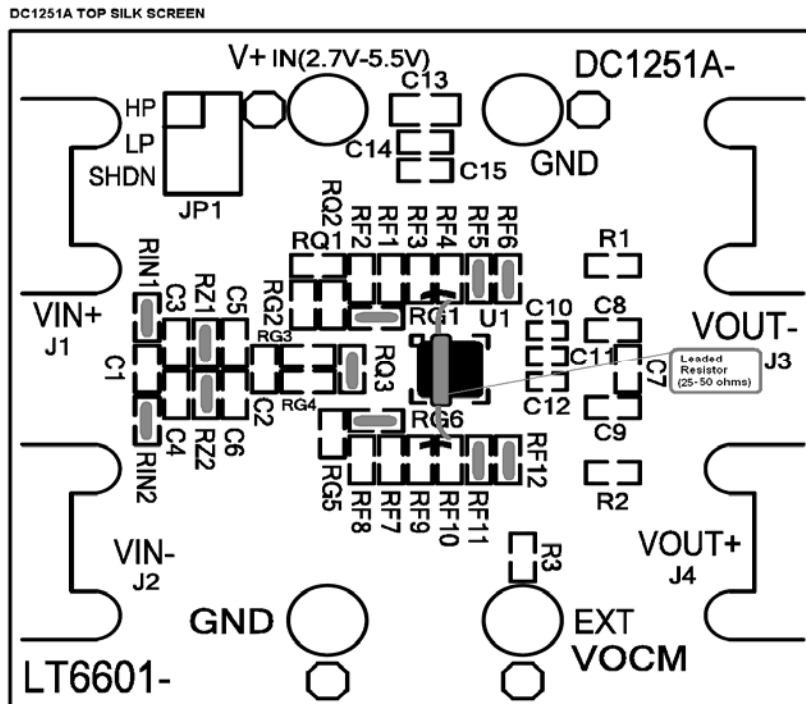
DC1251A TOP SILK SCREEN

V+ IN(2.7V-5.5V)

DC1251A-

C13

C14

C15

GND

HP

LP

SHDN

JP1

RQ2

RF2

RF3

RF5

RF1

RF4

RF6

RQ1

R1

RIN1

C3

RZ1

C5

RG2

RG1

U1

C10

C8

VIN+

J1

RG3

VOUT-

C1

RQ3

C11

C7

J3

Leaded Resistor (25-50 ohms)

C2

RG4

C12

C4

RZ2

C6

RG6

C9

RIN2

RF12

R2

RG5

RF8

RF7

RF9

RF10

RF11

VIN-

J2

R3

VOUT+

J4

GND

EXT

VOCM

LT6601-